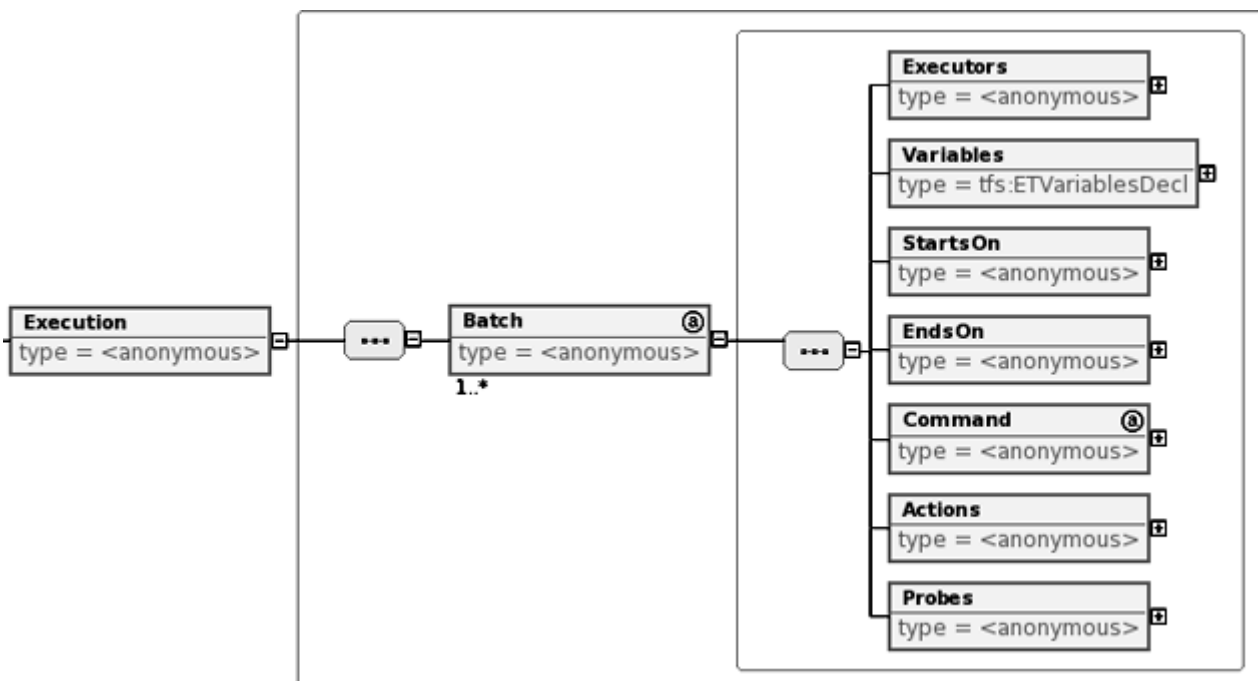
Execution
type = <anonymous>

Batch ⓐ
type = <anonymous>
1..*

Executors
type = <anonymous>

Variables
type = tfs:ETVariablesDecl

StartsOn
type = <anonymous>

EndsOn
type = <anonymous>

Command ⓐ
type = <anonymous>

Actions
type = <anonymous>

Probes
type = <anonymous>